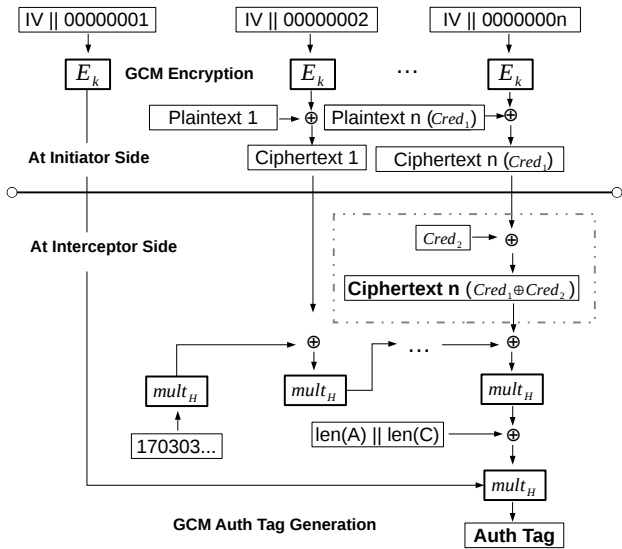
IV || 00000001

IV || 00000002

IV || 0000000n

$E_k$

GCM Encryption

$E_k$

...

$E_k$

Plaintext 1

$\oplus$

Plaintext n ($Cred_1$)

$\oplus$

At Initiator Side

Ciphertext 1

Ciphertext n ($Cred_1$)

At Interceptor Side

$Cred_2$

$\oplus$

Ciphertext n ($Cred_1 \oplus Cred_2$)

$\oplus$

$\oplus$

...

$\oplus$

$mult_H$

$mult_H$

$mult_H$

170303...

len(A) || len(C)

$\oplus$

$mult_H$

GCM Auth Tag Generation

Auth Tag